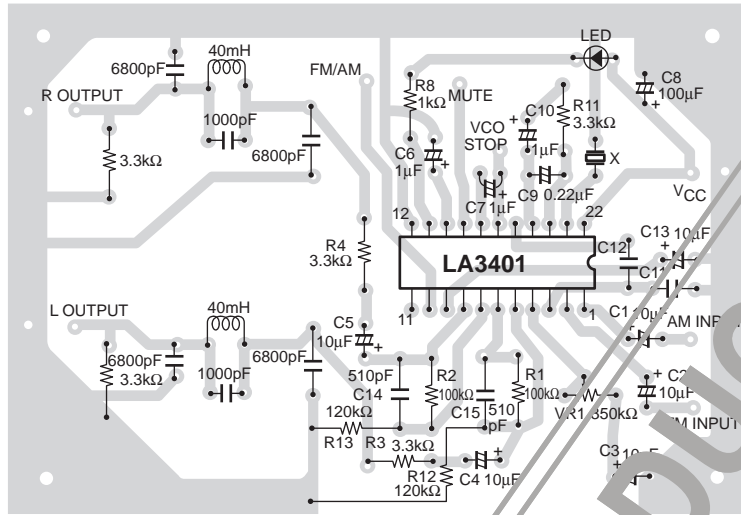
6800pF
40mH
FM/AM
LED
C8
100µF
R OUTPUT
R8
1kΩ
MUTE
R11
3.3kΩ
C10
1µF
VCO
STOP
1000pF
3.3kΩ
6800pF
C6
1µF
X
C7 1µF
C9 0.22µF
$V_{CC}$
12
22
C13 10µF
R4
3.3kΩ
C12
LA3401
C1
L OUTPUT
11
1
C1 10µF AM INP
40mH
C5
10µF
6800pF
3.3kΩ
6800pF
1000pF
510pF
C14
R2
100kΩ
R1
100kΩ
C2
10µF
120kΩ
C15
510
pF
VR1 350kΩ
M INPUT
R13
R3
3.3kΩ
R12
120kΩ
C4 10µF
C3